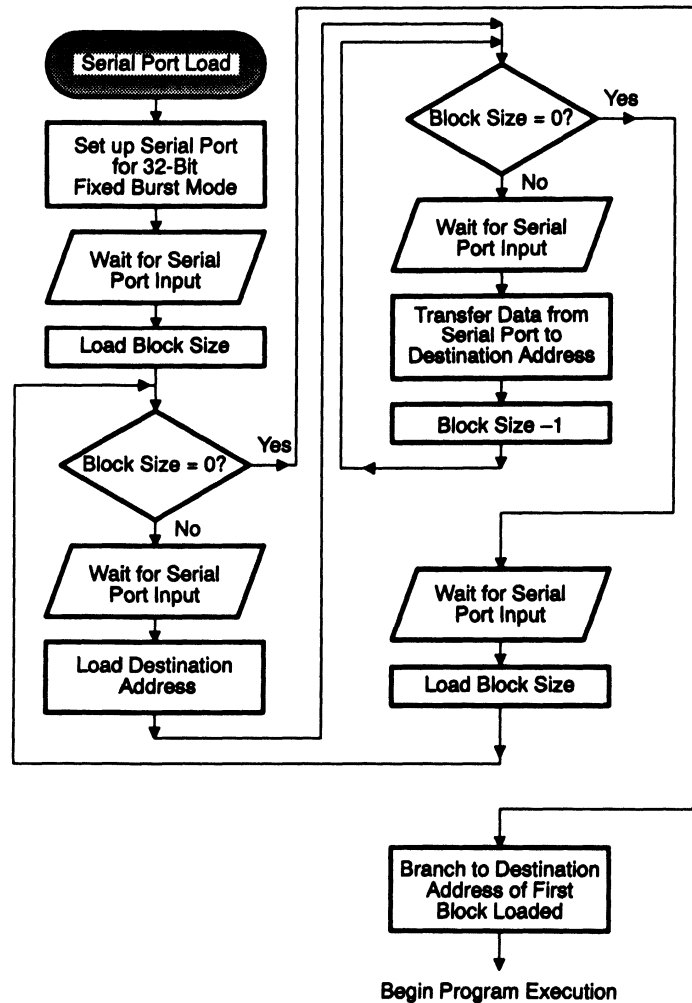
Serial Port Load

Set up Serial Port for 32-Bit Fixed Burst Mode

Wait for Serial Port Input

Load Block Size

Block Size = 0?

Yes

No

Wait for Serial Port Input

Load Destination Address

Block Size = 0?

Yes

No

Wait for Serial Port Input

Transfer Data from Serial Port to Destination Address

Block Size –1

Wait for Serial Port Input

Load Block Size

Branch to Destination Address of First Block Loaded

Begin Program Execution